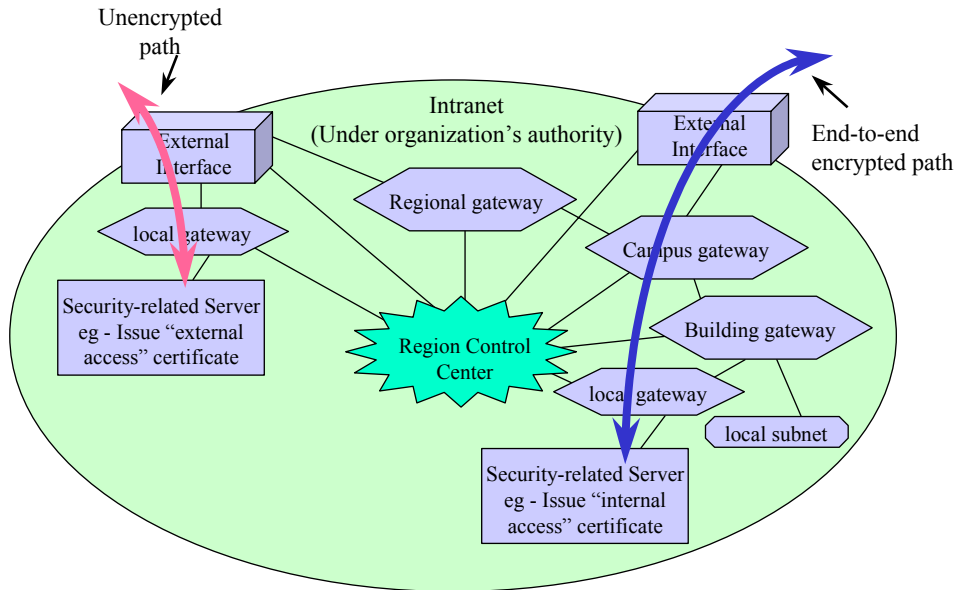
Unencrypted path

Intranet
(Under organization’s authority)

External Interface

External Interface

End-to-end encrypted path

Regional gateway

local gateway

Campus gateway

Security-related Server eg - Issue “external access” certificate

Region Control Center

Building gateway

local gateway

local subnet

Security-related Server eg - Issue “internal access” certificate